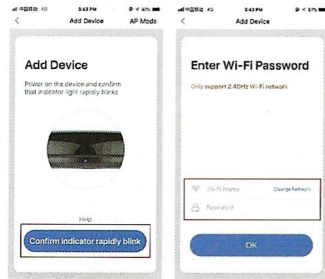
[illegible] 4G 3:43 PM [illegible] 97%
<
Add Device
AP Mode

Add Device

Power on the device and confirm that indicator light rapidly blinks

Help

Confirm indicator rapidly blink

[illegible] 4G 3:43 PM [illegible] 97%
<
Add Device

Enter Wi-Fi Password

Only support 2.4GHz Wi-Fi network

Wi-Fi Name
Change Network
Password

OK